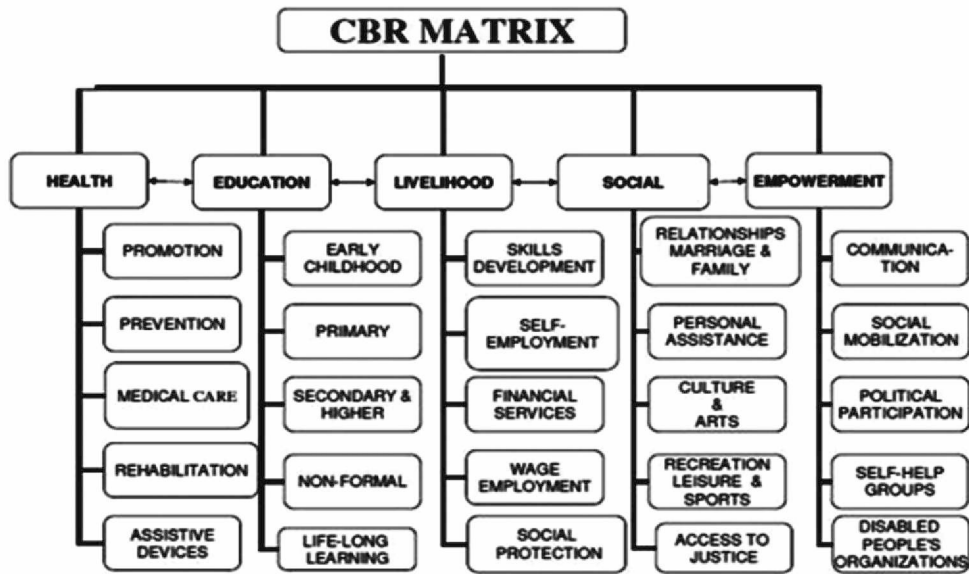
CBR MATRIX

HEALTH
PROMOTION
PREVENTION
MEDICAL CARE
REHABILITATION
ASSISTIVE DEVICES

EDUCATION
EARLY CHILDHOOD
PRIMARY
SECONDARY & HIGHER
NON-FORMAL
LIFE-LONG LEARNING

LIVELIHOOD
SKILLS DEVELOPMENT
SELF-EMPLOYMENT
FINANCIAL SERVICES
WAGE EMPLOYMENT
SOCIAL PROTECTION

SOCIAL
RELATIONSHIPS MARRIAGE & FAMILY
PERSONAL ASSISTANCE
CULTURE & ARTS
RECREATION LEISURE & SPORTS
ACCESS TO JUSTICE

EMPOWERMENT
COMMUNICATION
SOCIAL MOBILIZATION
POLITICAL PARTICIPATION
SELF-HELP GROUPS
DISABLED PEOPLE'S ORGANIZATIONS